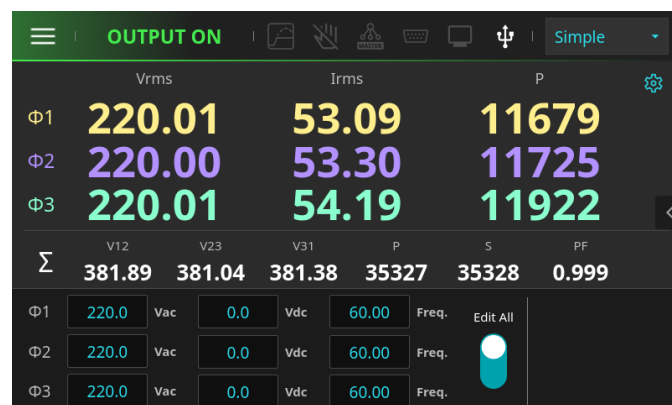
OUTPUT ON

MASTER

Simple

Vrms

Irms

P

Φ1 220.01 53.09 11679

Φ2 220.00 53.30 11725

Φ3 220.01 54.19 11922

| | V12 | V23 | V31 | P | S | PF |
|---|---|---|---|---|---|---|
| Σ | 381.89 | 381.04 | 381.38 | 35327 | 35328 | 0.999 |

Φ1 220.0 Vac 0.0 Vdc 60.00 Freq.

Φ2 220.0 Vac 0.0 Vdc 60.00 Freq.

Φ3 220.0 Vac 0.0 Vdc 60.00 Freq.

Edit All